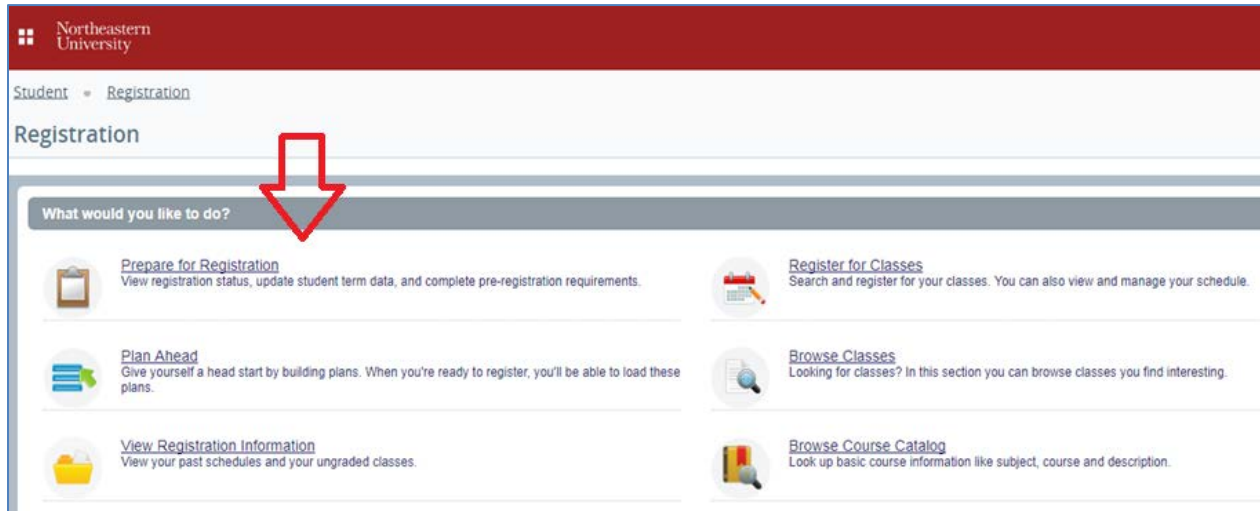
Northeastern University

Student • Registration

Registration

What would you like to do?

Prepare for Registration
View registration status, update student term data, and complete pre-registration requirements.

Register for Classes
Search and register for your classes. You can also view and manage your schedule.

Plan Ahead
Give yourself a head start by building plans. When you're ready to register, you'll be able to load these plans.

Browse Classes
Looking for classes? In this section you can browse classes you find interesting.

View Registration Information
View your past schedules and your ungraded classes.

Browse Course Catalog
Look up basic course information like subject, course and description.